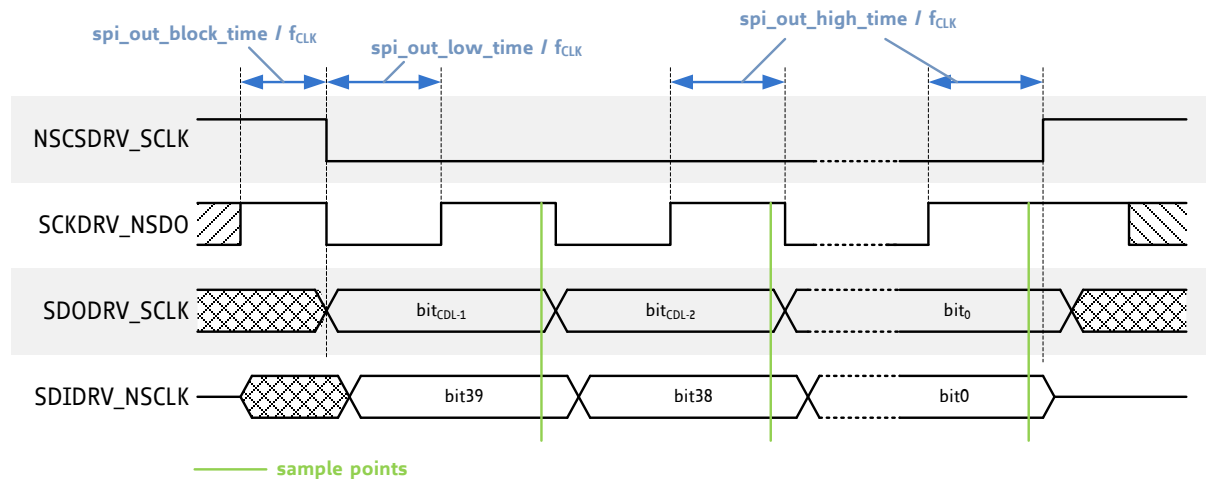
spi_out_block_time / $f_{CLK}$

spi_out_low_time / $f_{CLK}$

spi_out_high_time / $f_{CLK}$

NSCSDRV_SCLK

SCKDRV_NSDO

SDODRV_SCLK

$bit_{CDL-1}$

$bit_{CDL-2}$

$bit_{0}$

SDIDRV_NSCLK

bit39

bit38

bit0

sample points